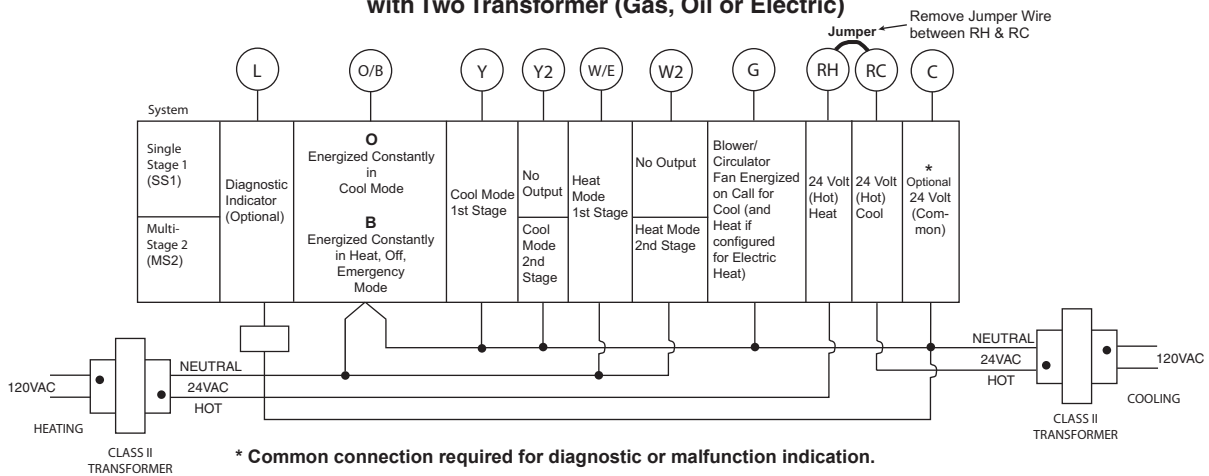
with Two Transformer (Gas, Oil or Electric)

Jumper

Remove Jumper Wire between RH & RC

L

O/B

Y

Y2

W/E

W2

G

RH

RC

C

System

Single Stage 1 (SS1)

Multi-Stage 2 (MS2)

Diagnostic Indicator (Optional)

O
Energized Constantly in Cool Mode

B
Energized Constantly in Heat, Off, Emergency Mode

Cool Mode 1st Stage

No Output

Cool Mode 2nd Stage

Heat Mode 1st Stage

No Output

Heat Mode 2nd Stage

Blower/ Circulator Fan Energized on Call for Cool (and Heat if configured for Electric Heat)

24 Volt (Hot) Heat

24 Volt (Hot) Cool

*
Optional 24 Volt (Common)

NEUTRAL

24VAC

HOT

120VAC

HEATING

CLASS II TRANSFORMER

NEUTRAL

24VAC

HOT

120VAC

COOLING

CLASS II TRANSFORMER

* Common connection required for diagnostic or malfunction indication.